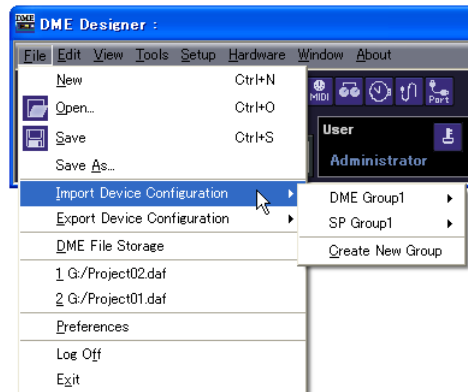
DME Designer :

File Edit View Tools Setup Hardware Window About

New Ctrl+N
Open... Ctrl+O
Save Ctrl+S
Save As...
Import Device Configuration
Export Device Configuration
DME File Storage
1 G:/Project02.daf
2 G:/Project01.daf
Preferences
Log Off
Exit

DME Group1
SP Group1
Create New Group

MIDI
Part
User
Administrator